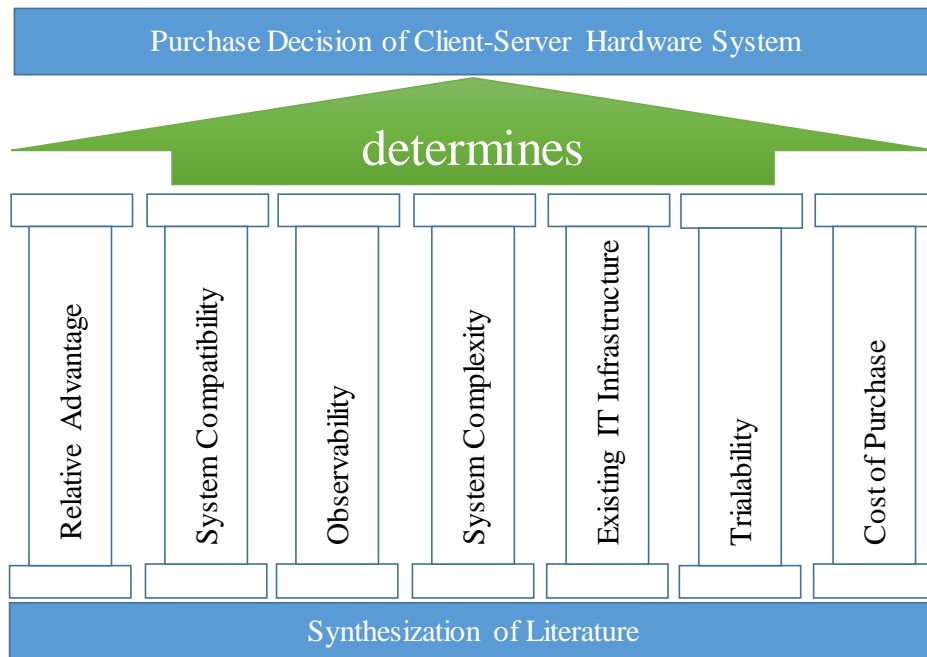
Purchase Decision of Client-Server Hardware System

determines

Relative Advantage

System Compatibility

Observability

System Complexity

Existing IT Infrastructure

Trialability

Cost of Purchase

Synthesization of Literature